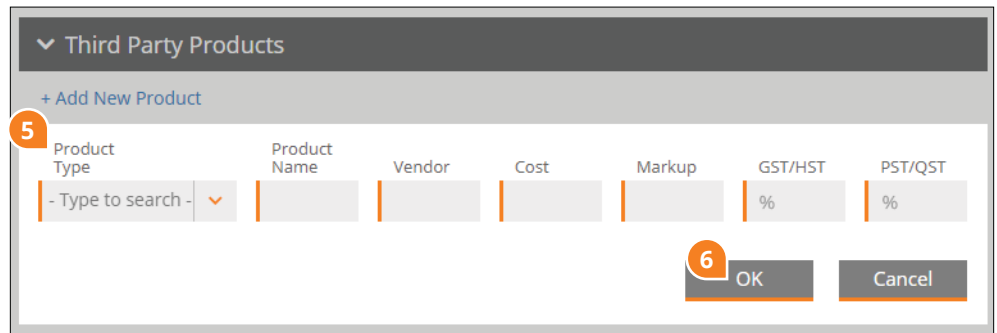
Third Party Products

+ Add New Product

5

| Product Type | Product Name | Vendor | Cost | Markup | GST/HST | PST/QST |
|---|---|---|---|---|---|---|
| - Type to search - | | | | | % | % |

6

OK

Cancel